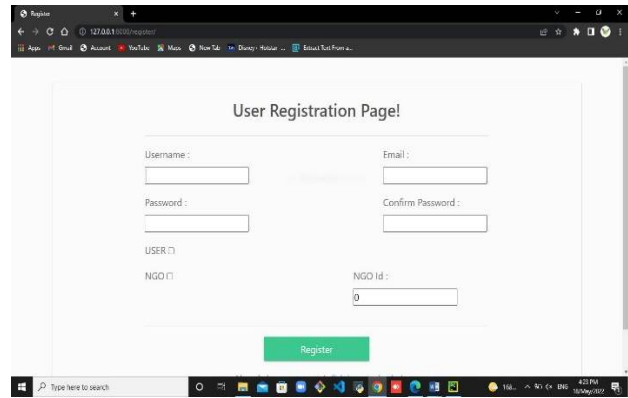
Register
127.0.0.1:8000/register/
Apps Gmail Account YouTube Maps New Tab Disney+ Hotstar ... Extract Text From a...

User Registration Page!

Username :
Email :
Password :
Confirm Password :
USER
NGO
NGO Id :
0

Register

Type here to search
4:23 PM
18/May/2022
ENG